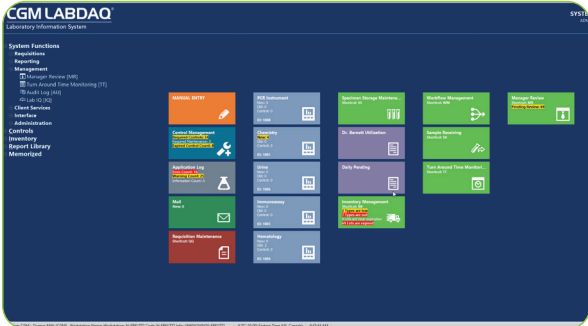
CGM LABDAQ®
Laboratory Information System

SYST

System Functions
Requisitions
Reporting
Management
Manager Review [MR]
Turn Around Time Monitoring [TT]
Audit Log [AU]
Lab IQ [IQ]
Client Services
Interface
Administration
Controls
Inventory
Report Library
Memorized

MANUAL ENTRY

PCR Instrument
New: 0
QC: 0
Control: 0
ID: 1006

Specimen Storage Maintenance
Shortcut: SS

Workflow Management
Shortcut: WM

Manager Review
Shortcut: MR
Pending Review: 0

Control Management
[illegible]
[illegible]

Chemistry
New: 0
QC: 0
Control: 0
ID: 1004

Dr. Barnett Utilization

Sample Receiving
Shortcut: SR

Application Log
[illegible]
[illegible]
Information Count: 0

Urine
New: 0
QC: 0
Control: 0
ID: 1005

Daily Pending

Turn Around Time Monitori...
Shortcut: TT

Mail
New: 0

Immunoassay
New: 0
QC: 0
Control: 0
ID: 1003

Inventory Management
Shortcut: IM
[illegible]
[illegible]
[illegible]

Requisition Maintenance
Shortcut: RQ

Hematology
New: 0
QC: 0
Control: 0
ID: 1001

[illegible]